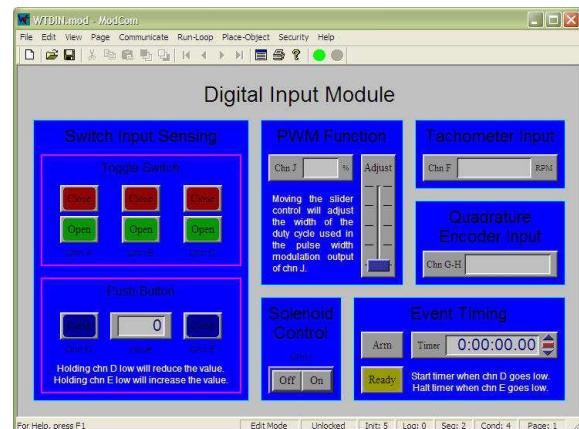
WTDIN.mod - ModCom

File Edit View Page Communicate Run-Loop Place-Object Security Help

Digital Input Module

Switch Input Sensing

Toggle Switch

Close Close Close

Open Open Open

Chn A Chn B Chn C

Push Button

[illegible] 0 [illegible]

Chn D Value Chn E

Holding chn D low will reduce the value. Holding chn E low will increase the value.

PWM Function

Chn J %

Adjust

Moving the slider control will adjust the width of the duty cycle used in the pulse width modulation output of chn J.

Tachometer Input

Chn F RPM

Quadrature Encoder Input

Chn G-H

Solenoid Control

Chn I

Off On

Event Timing

Arm

Timer 0:00:00.00

Ready

Start timer when chn D goes low. Halt timer when chn E goes low.

For Help, press F1 | Edit Mode | Unlocked | Init: 5 | Log: 0 | Seq: 2 | Cond: 4 | Page: 1